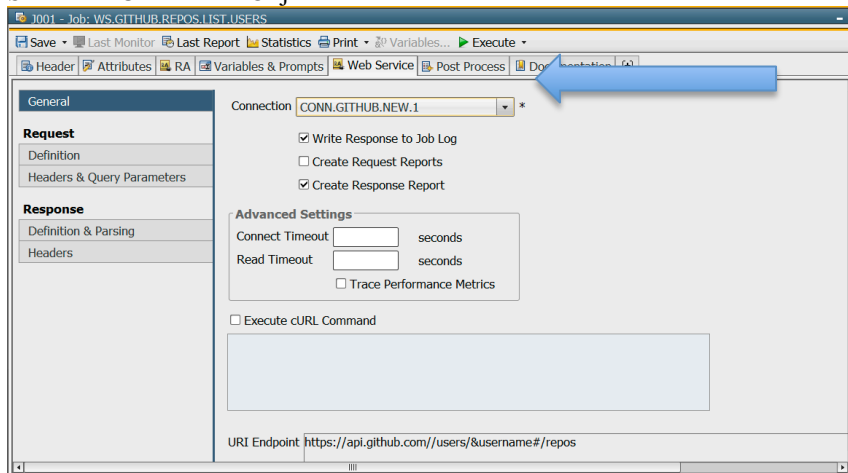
J001 - Job: WS.GITHUB.REPOS.LIST.USERS

Save ▾ Last Monitor Last Report Statistics Print ▾ Variables... Execute ▾

Header | Attributes | RA | Variables & Prompts | Web Service | Post Process | Do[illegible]ntation | [+]

General

Request
Definition
Headers & Query Parameters

Response
Definition & Parsing
Headers

Connection CONN.GITHUB.NEW.1 *

☑ Write Response to Job Log
☐ Create Request Reports
☑ Create Response Report

Advanced Settings
Connect Timeout seconds
Read Timeout seconds
☐ Trace Performance Metrics

☐ Execute cURL Command

URI Endpoint https://api.github.com//users/&username#/repos